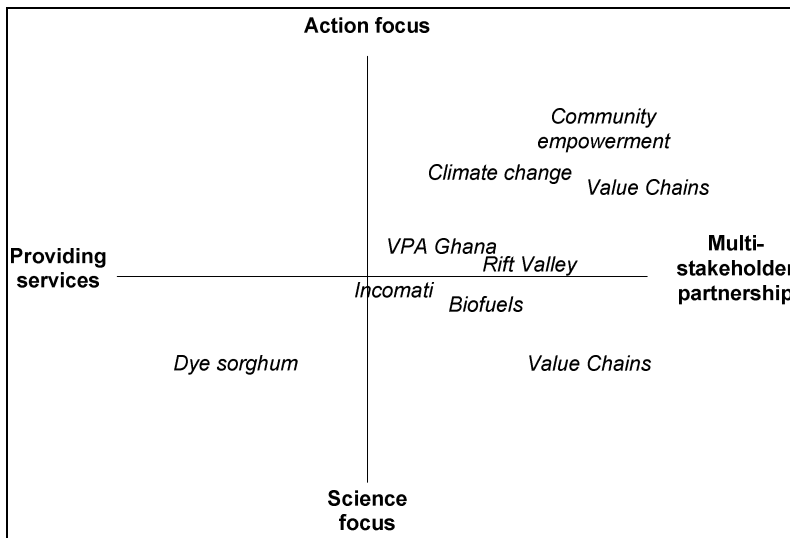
Action focus

Community empowerment

Climate change

Value Chains

Providing services

VPA Ghana

Rift Valley

Multi-stakeholder partnership

Incomati

Biofuels

Dye sorghum

Value Chains

Science focus